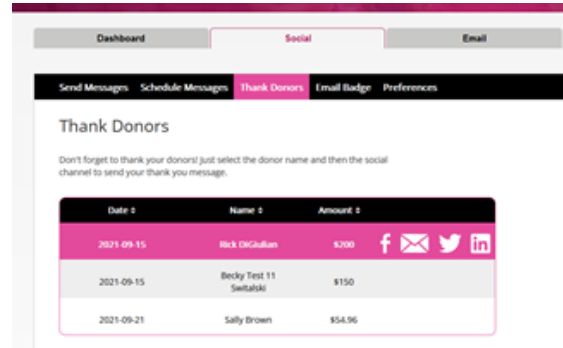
Dashboard Social Email

Send Messages Schedule Messages Thank Donors Email Badge Preferences

Thank Donors

Don't forget to thank your donors! Just select the donor name and then the social channel to send your thank you message.

| Date ⇕ | Name ⇕ | Amount ⇕ | |
|---|---|---|---|
| 2021-09-15 | Rick DiGiulian | $200 | |
| 2021-09-15 | Becky Test 11 Switalski | $150 | |
| 2021-09-21 | Sally Brown | $54.96 | |